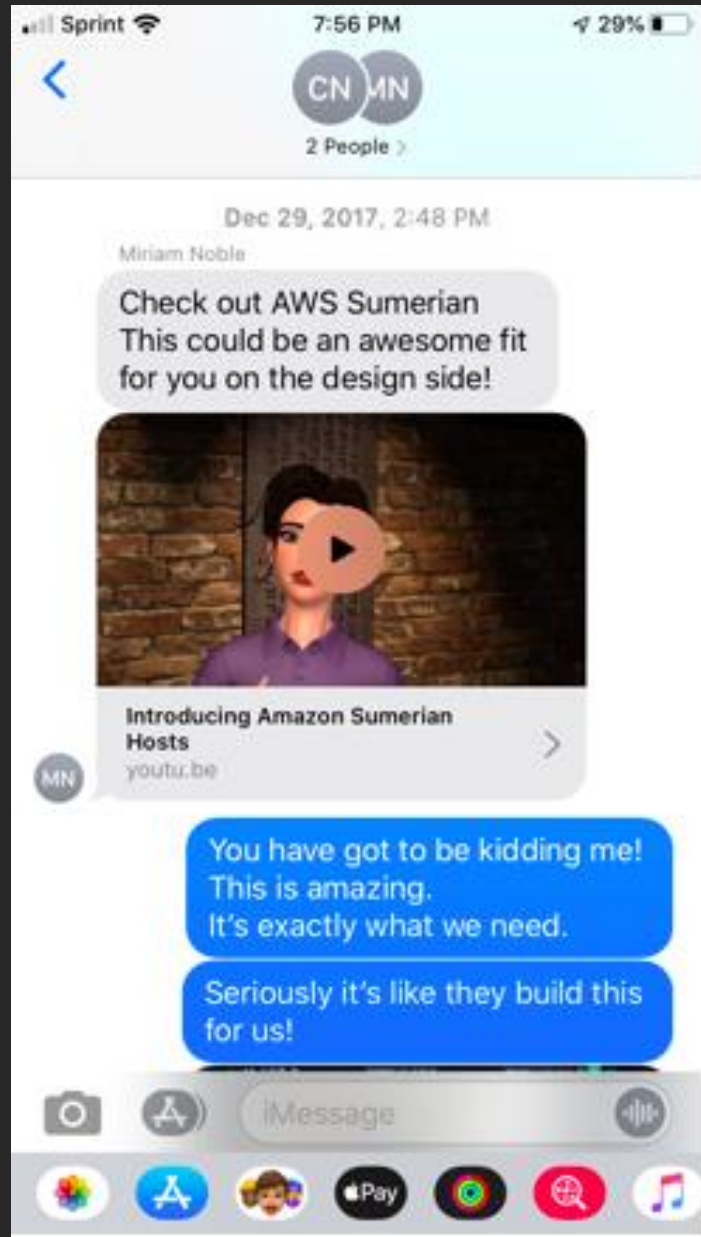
Sprint 7:56 PM 29%

CN MN
2 People >

Dec 29, 2017, 2:48 PM

Miriam Noble

Check out AWS Sumerian
This could be an awesome fit for you on the design side!

Introducing Amazon Sumerian Hosts
youtu.be

MN

You have got to be kidding me!
This is amazing.
It's exactly what we need.

Seriously it's like they build this for us!

iMessage

Pay